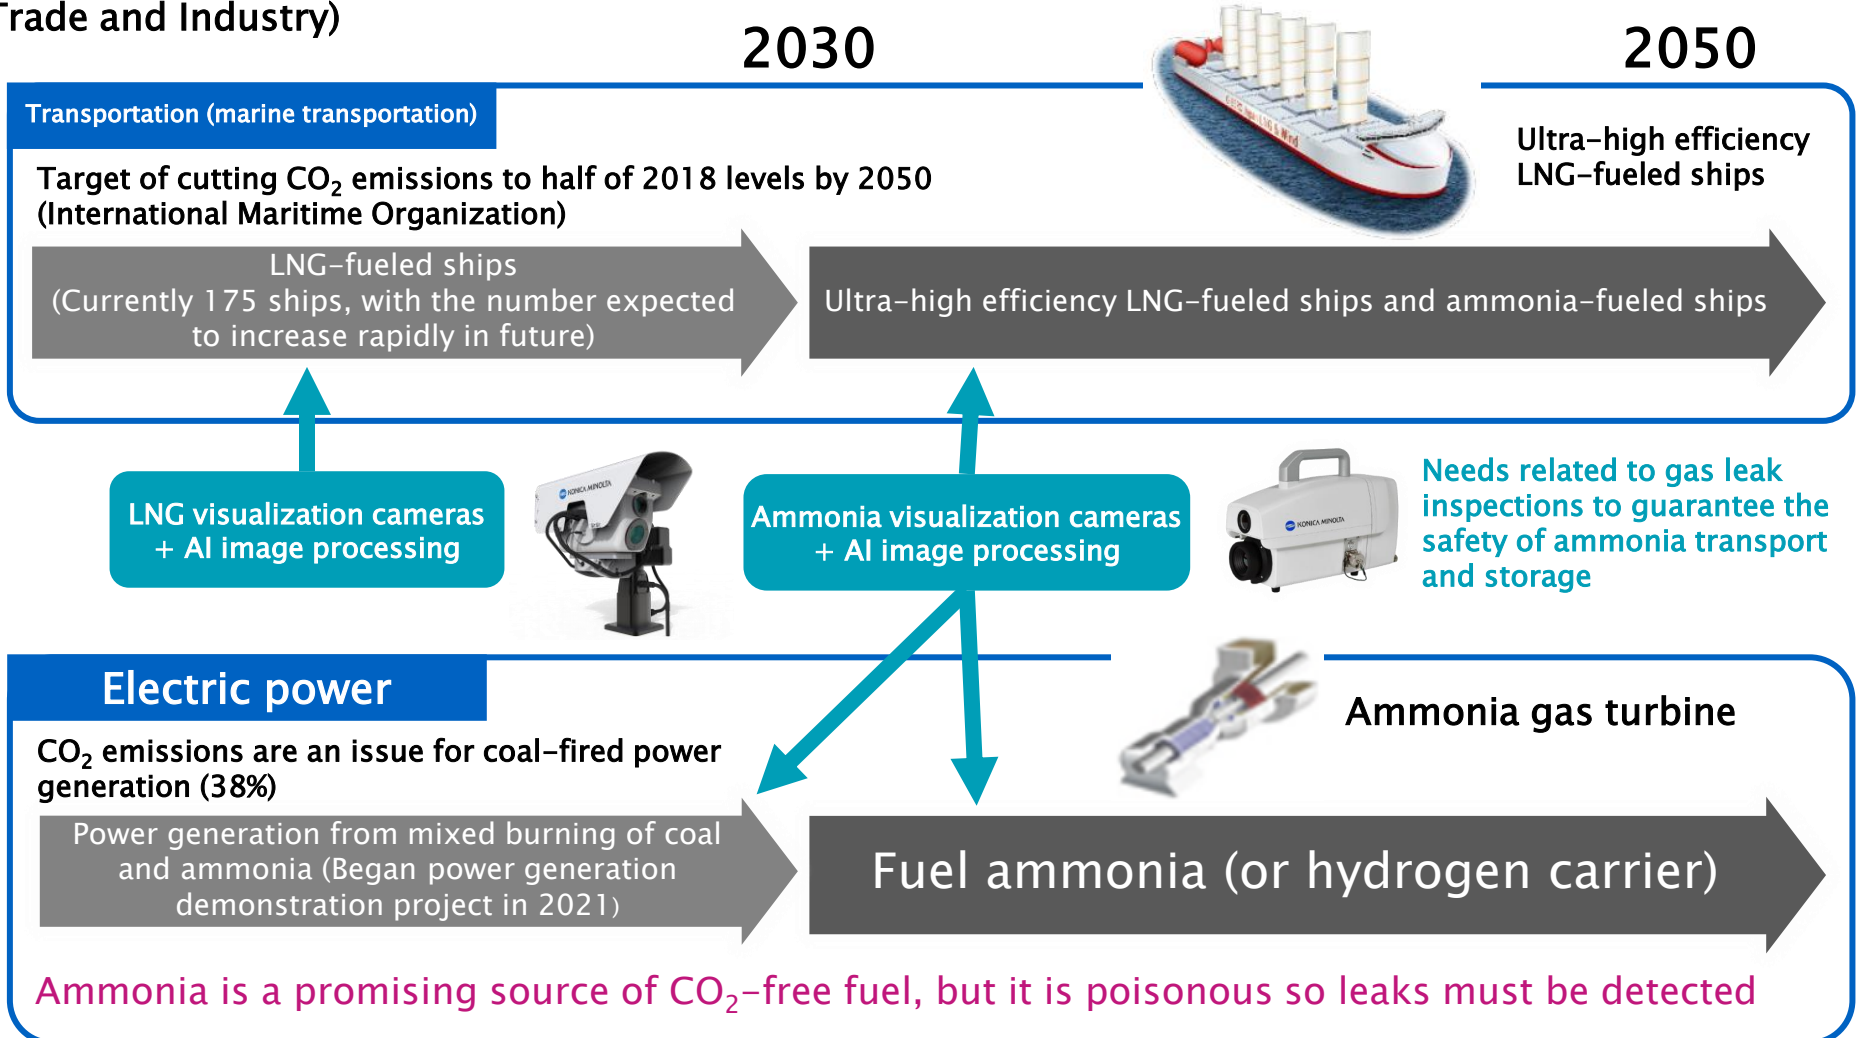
rade and Industry)

2030

2050

Transportation (marine transportation)

Target of cutting $CO_2$ emissions to half of 2018 levels by 2050 (International Maritime Organization)

Ultra-high efficiency LNG-fueled ships

LNG-fueled ships (Currently 175 ships, with the number expected to increase rapidly in future)

Ultra-high efficiency LNG-fueled ships and ammonia-fueled ships

LNG visualization cameras + AI image processing

Ammonia visualization cameras + AI image processing

Needs related to gas leak inspections to guarantee the safety of ammonia transport and storage

Electric power

Ammonia gas turbine

$CO_2$ emissions are an issue for coal-fired power generation (38%)

Power generation from mixed burning of coal and ammonia (Began power generation demonstration project in 2021)

Fuel ammonia (or hydrogen carrier)

Ammonia is a promising source of $CO_2$-free fuel, but it is poisonous so leaks must be detected